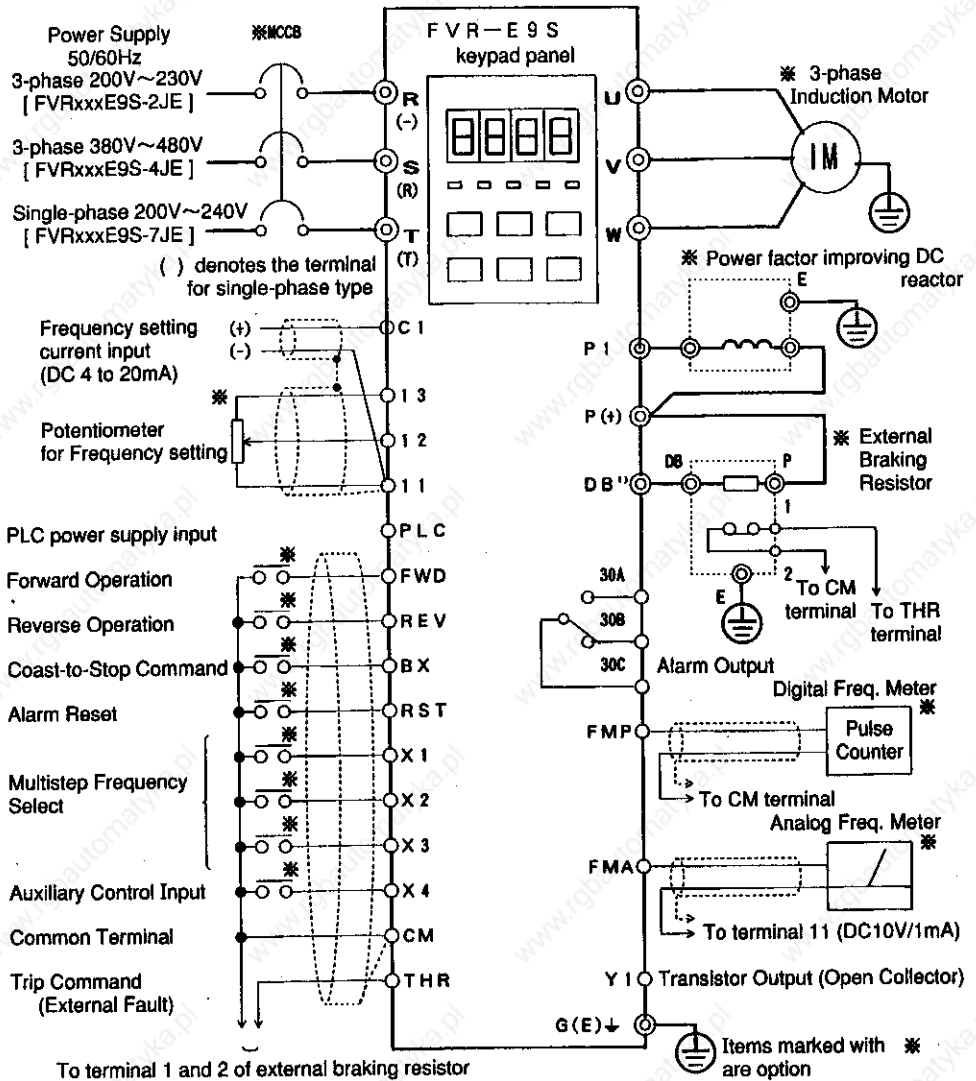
Power Supply
50/60Hz
3-phase 200V～230V
[ FVRxxxE9S-2JE ]

3-phase 380V～480V
[ FVRxxxE9S-4JE ]

Single-phase 200V～240V
[ FVRxxxE9S-7JE ]

※MCCB

( ) denotes the terminal for single-phase type

FVR－E9S
keypad panel

R (-)
S (R)
T (T)

U
V
W

※ 3-phase Induction Motor

IM

※ Power factor improving DC reactor

E

Frequency setting current input (DC 4 to 20mA)

(+)
(-)

C 1
1 3
1 2
1 1

※

Potentiometer for Frequency setting

P 1
P (+)

※ External Braking Resistor

DB
P
D B¹⁾

1
2
E

To CM terminal
To THR terminal

PLC power supply input
PLC

Forward Operation
FWD

Reverse Operation
REV

Coast-to-Stop Command
BX

Alarm Reset
RST

Multistep Frequency Select
X 1
X 2
X 3

Auxiliary Control Input
X 4

Common Terminal
CM

Trip Command (External Fault)
THR

30A
30B
30C
Alarm Output

Digital Freq. Meter ※
FMP
Pulse Counter
To CM terminal

Analog Freq. Meter ※
FMA
To terminal 11 (DC10V/1mA)

Y 1 Transistor Output (Open Collector)

G(E)⏚

Items marked with ※ are option

To terminal 1 and 2 of external braking resistor